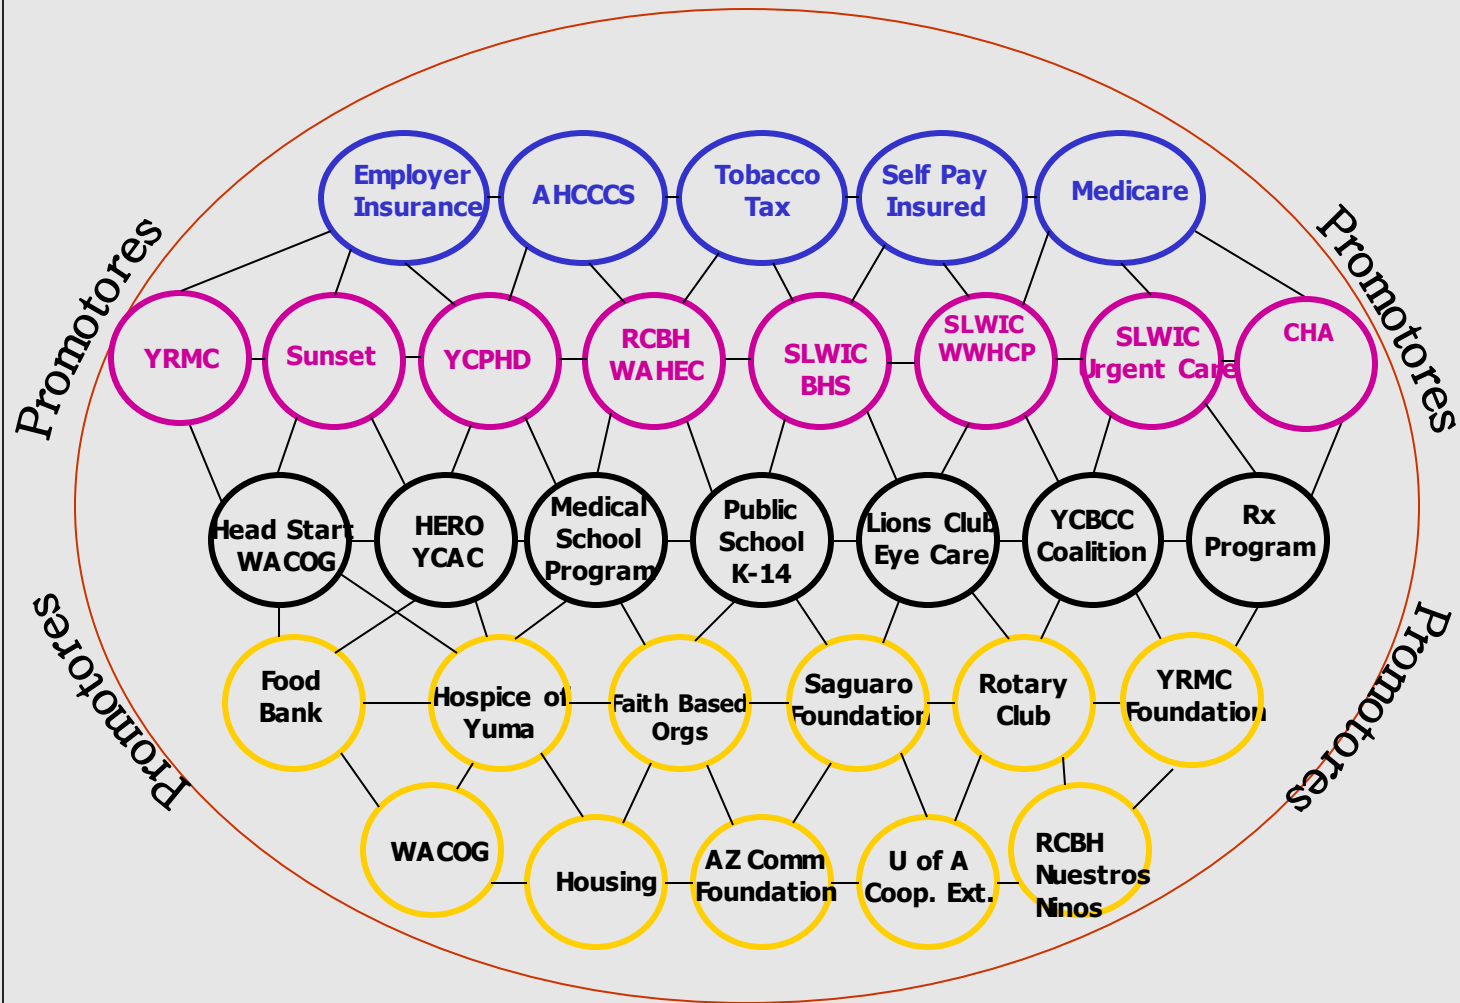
Promotores

Promotores

Promotores

Promotores

Employer Insurance

AHCCCS

Tobacco Tax

Self Pay Insured

Medicare

YRMC

Sunset

YCPHD

RCBH WAHEC

SLWIC BHS

SLWIC WWHCP

SLWIC Urgent Care

CHA

Head Start WACOG

HERO YCAC

Medical School Program

Public School K-14

Lions Club Eye Care

YCBCC Coalition

Rx Program

Food Bank

Hospice of Yuma

Faith Based Orgs

Saguaro Foundation

Rotary Club

YRMC Foundation

WACOG

Housing

AZ Comm Foundation

U of A Coop. Ext.

RCBH Nuestros Ninos